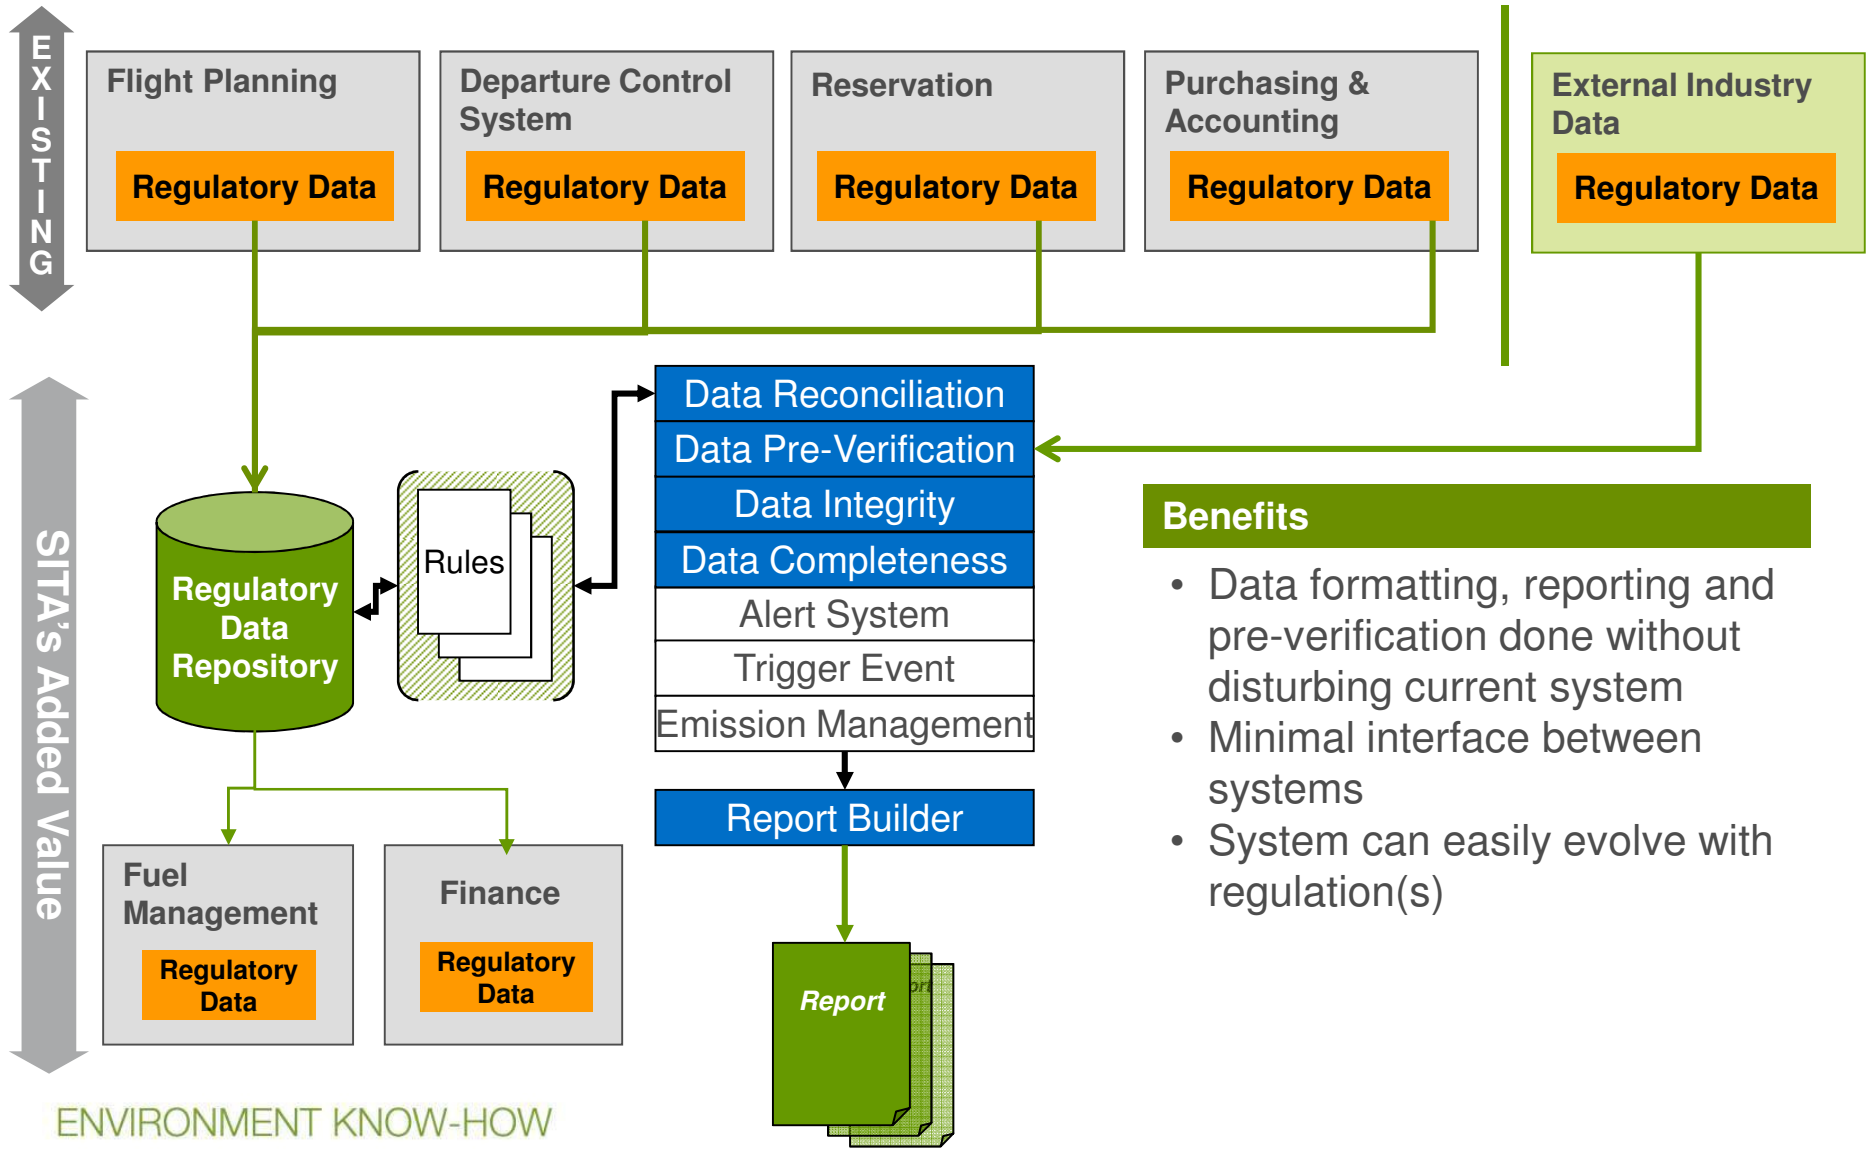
EXISTING

Flight Planning
Regulatory Data

Departure Control System
Regulatory Data

Reservation
Regulatory Data

Purchasing & Accounting
Regulatory Data

External Industry Data
Regulatory Data

SITA's Added Value

Regulatory Data Repository

Rules

Data Reconciliation
Data Pre-Verification
Data Integrity
Data Completeness
Alert System
Trigger Event
Emission Management

Report Builder

Report

Benefits

• Data formatting, reporting and pre-verification done without disturbing current system
• Minimal interface between systems
• System can easily evolve with regulation(s)

Fuel Management
Regulatory Data

Finance
Regulatory Data

ENVIRONMENT KNOW-HOW